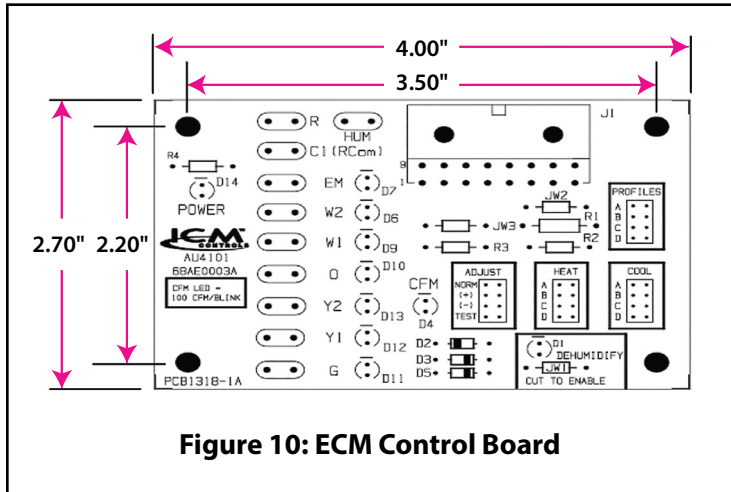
4.00"
3.50"
2.70"
2.20"
R
HUM
C1(RCom)
J1
R4
D14
POWER
EM
D7
W2
D6
W1
D9
ICM CONTROLS
AU4101
6BAE0003A
O
D10
CFM LED = 100 CFM/BLINK
Y2
D13
Y1
D12
G
D11
PCB1318-1A
9
1
JW2
R1
JW3
R2
R3
PROFILES
A
B
C
D
ADJUST
NORM
(+)
(-)
TEST
HEAT
A
B
C
D
COOL
A
B
C
D
CFM
D4
D2
D3
D5
D1
DEHUMIDIFY
JW1
CUT TO ENABLE

Figure 10: ECM Control Board